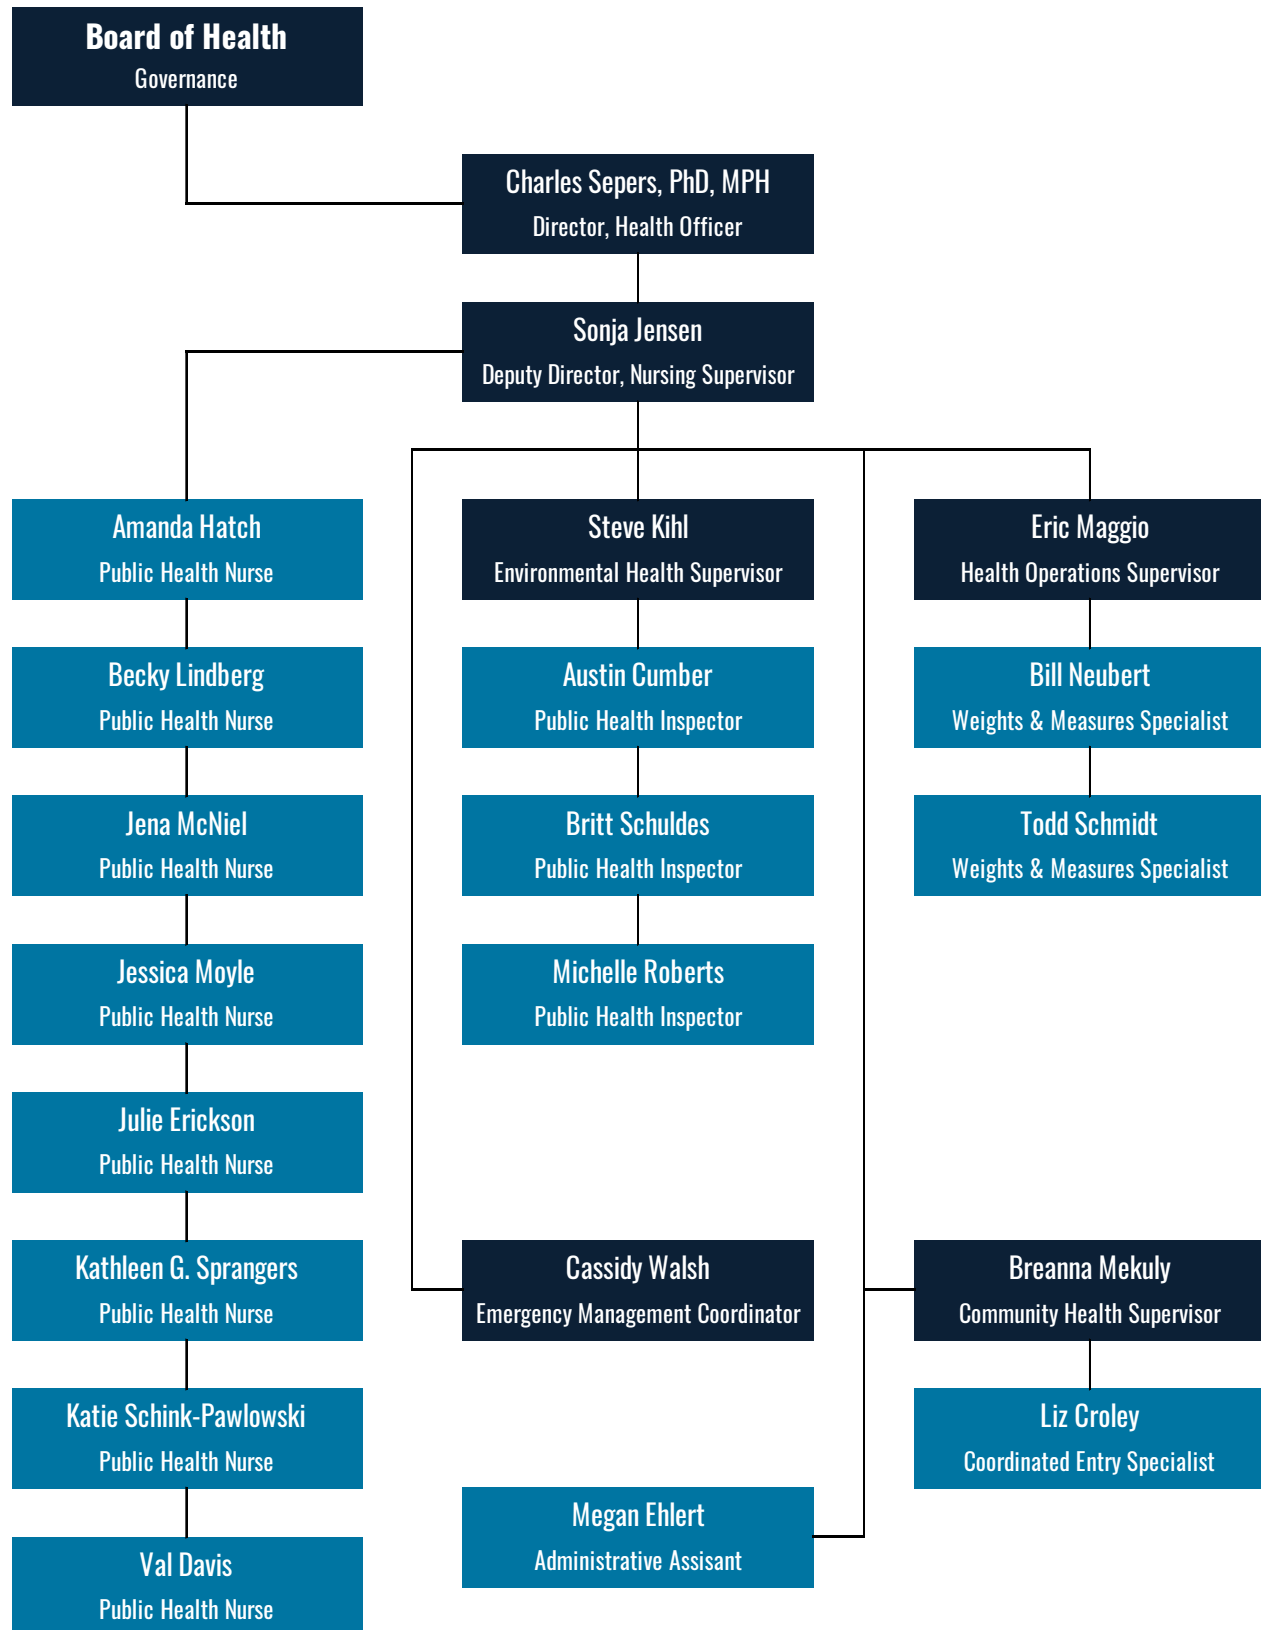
Board of Health
Governance

Charles Sepers, PhD, MPH
Director, Health Officer

Sonja Jensen
Deputy Director, Nursing Supervisor

Amanda Hatch
Public Health Nurse

Becky Lindberg
Public Health Nurse

Jena McNiel
Public Health Nurse

Jessica Moyle
Public Health Nurse

Julie Erickson
Public Health Nurse

Kathleen G. Sprangers
Public Health Nurse

Katie Schink-Pawlowski
Public Health Nurse

Val Davis
Public Health Nurse

Steve Kihl
Environmental Health Supervisor

Austin Cumber
Public Health Inspector

Britt Schuldes
Public Health Inspector

Michelle Roberts
Public Health Inspector

Cassidy Walsh
Emergency Management Coordinator

Megan Ehlert
Administrative Assisant

Eric Maggio
Health Operations Supervisor

Bill Neubert
Weights & Measures Specialist

Todd Schmidt
Weights & Measures Specialist

Breanna Mekuly
Community Health Supervisor

Liz Croley
Coordinated Entry Specialist